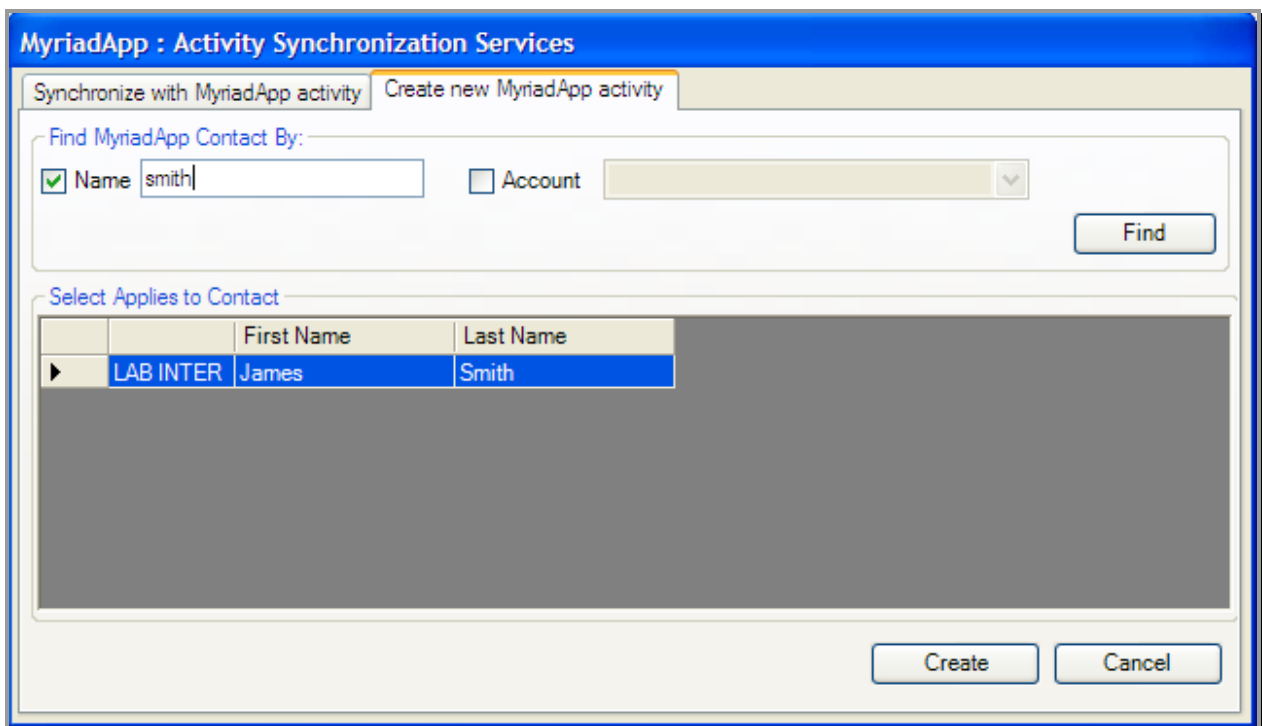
MyriadApp : Activity Synchronization Services

Synchronize with MyriadApp activity | Create new MyriadApp activity

Find MyriadApp Contact By:

Name smith

Account

Find

Select Applies to Contact

| | | First Name | Last Name |
|---|---|---|---|
| ▶ | LAB INTER | James | Smith |

Create

Cancel